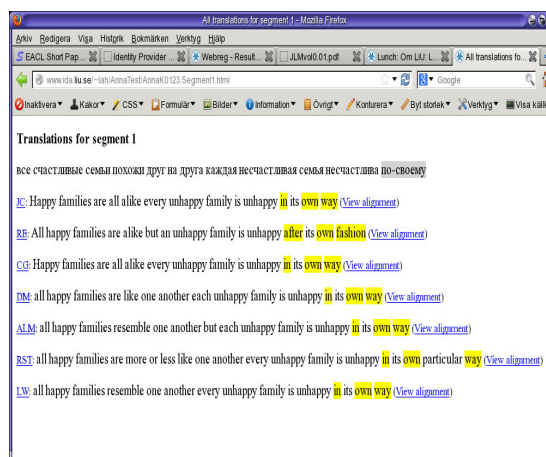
All translations for segment 1 - Mozilla Firefox

Arkiv Redigera Visa Historik Bokmärken Verktyg Hjälp

EACL Short Pap... | Identity Provider ... | Webreg - Result... | JLMvol0.01.pdf | Lunch: Om LiU: L... | All translations fo...

www.ida.liu.se/~lah/AnnaTest/AnnaK0123.Segment1.html

Google

Inaktivera▼ Kakor▼ CSS▼ Formulär▼ Bilder▼ Information▼ Övrigt▼ Konturera▼ Byt storlek▼ Verktyg▼ Visa käll

Translations for segment 1

все счастливые семьи похожи друг на друга каждая несчастливая семья несчастлива по-своему

JC: Happy families are all alike every unhappy family is unhappy in its own way (View alignment)

RB: All happy families are alike but an unhappy family is unhappy after its own fashion (View alignment)

CG: Happy families are all alike every unhappy family is unhappy in its own way (View alignment)

DM: all happy families are like one another each unhappy family is unhappy in its own way (View alignment)

ALM: all happy families resemble one another but each unhappy family is unhappy in its own way (View alignment)

RST: all happy families are more or less like one another every unhappy family is unhappy in its own particular way (View alignment)

LW: all happy families resemble one another every unhappy family is unhappy in its own way (View alignment)